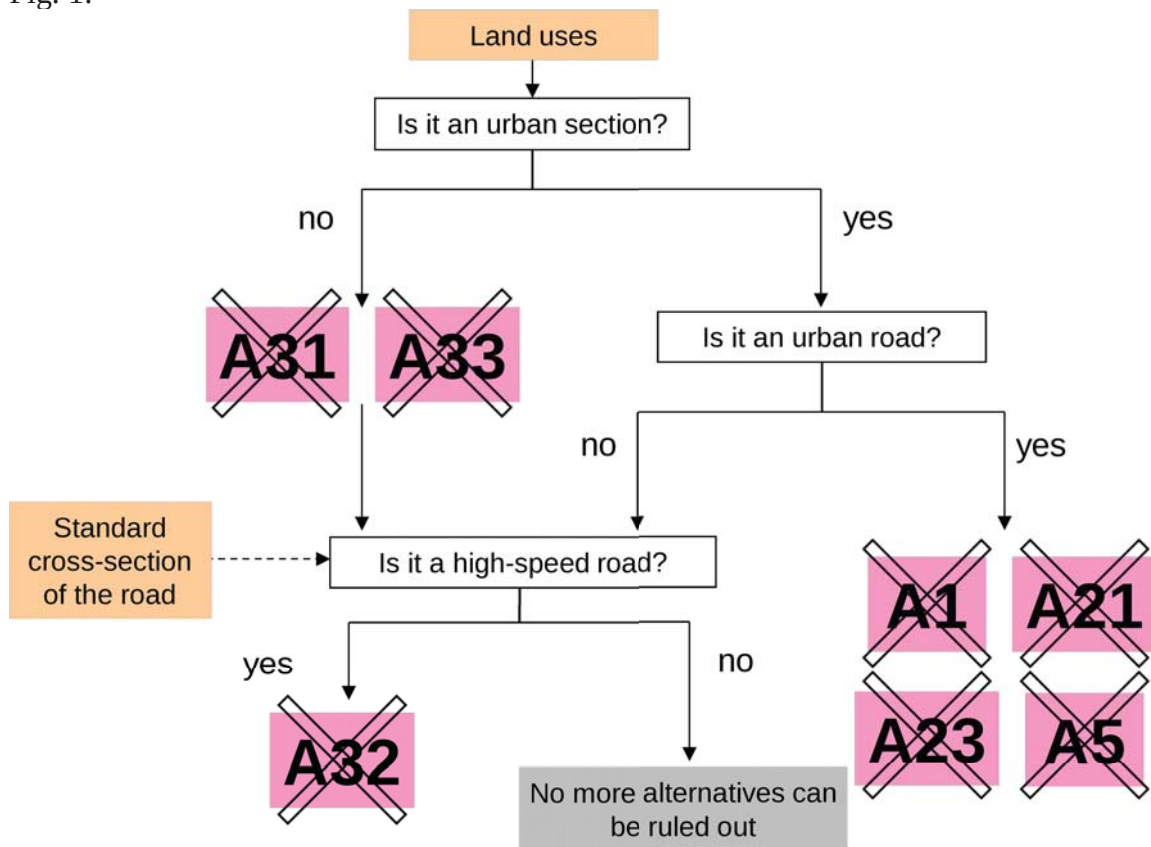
Fig. 1.

Land uses

Is it an urban section?

no

yes

A31

A33

Is it an urban road?

no

yes

Standard cross-section of the road

Is it a high-speed road?

A1

A21

yes

no

A23

A5

A32

No more alternatives can be ruled out